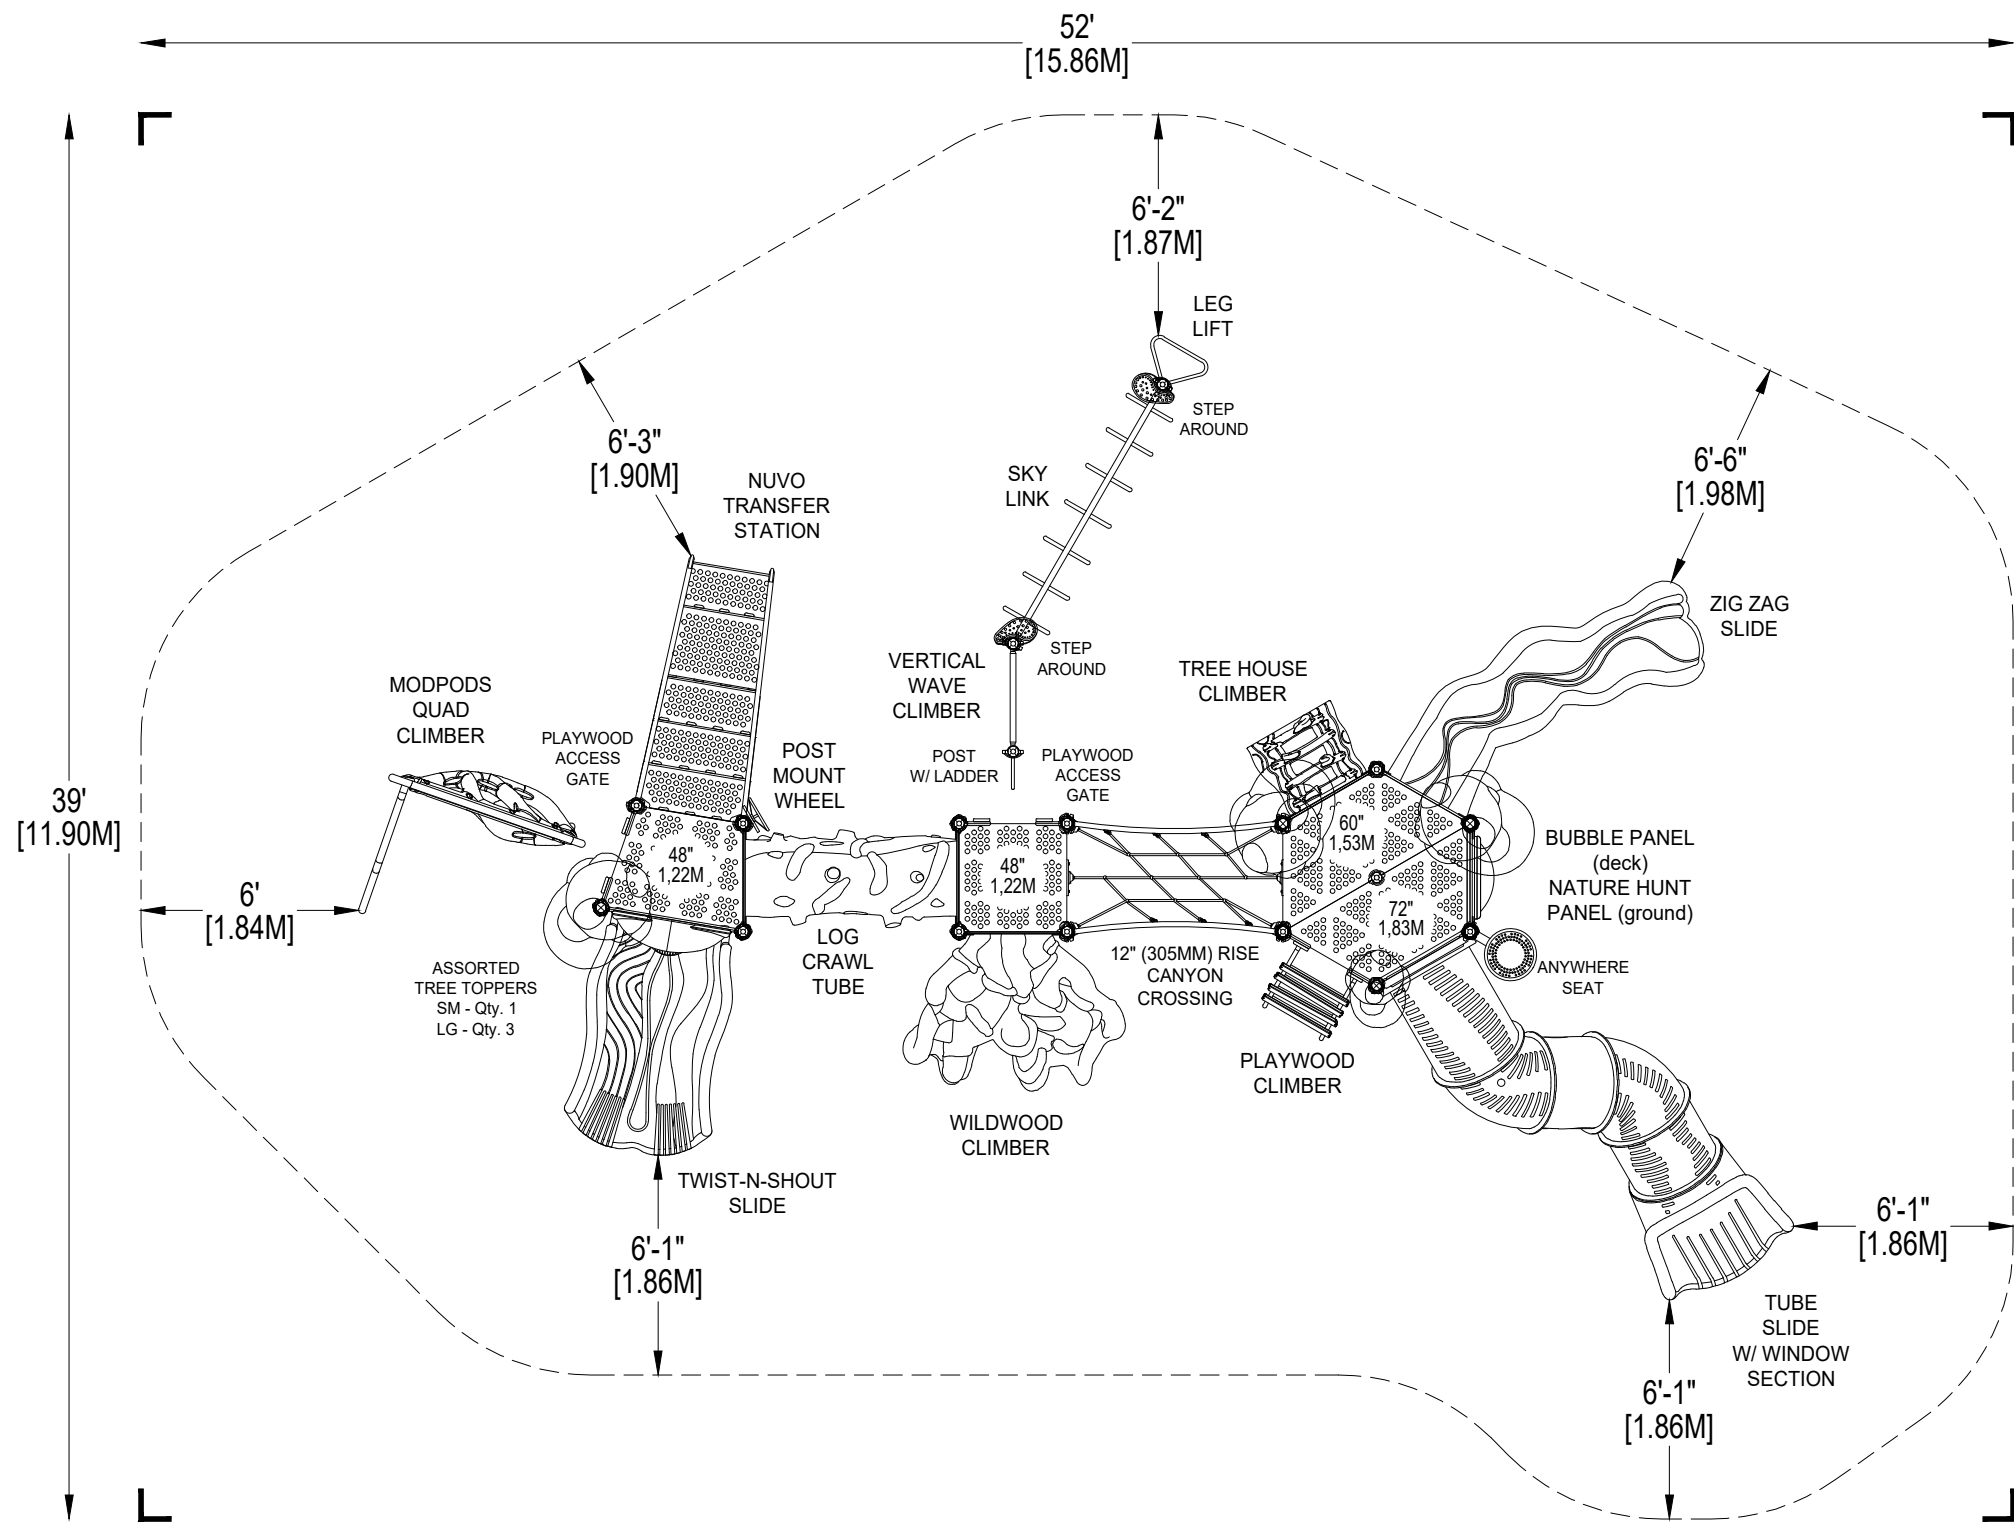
52'
[15.86M]

39'
[11.90M]

6'-2"
[1.87M]

LEG
LIFT

STEP
AROUND

SKY
LINK

6'-3"
[1.90M]

NUVO
TRANSFER
STATION

6'-6"
[1.98M]

ZIG ZAG
SLIDE

STEP
AROUND

VERTICAL
WAVE
CLIMBER

TREE HOUSE
CLIMBER

MODPODS
QUAD
CLIMBER

PLAYWOOD
ACCESS
GATE

POST
MOUNT
WHEEL

POST
W/ LADDER

PLAYWOOD
ACCESS
GATE

60"
1,53M

BUBBLE PANEL
(deck)
NATURE HUNT
PANEL (ground)

48"
1,22M

48"
1,22M

72"
1,83M

6'
[1.84M]

LOG
CRAWL
TUBE

12" (305MM) RISE
CANYON
CROSSING

ANYWHERE
SEAT

ASSORTED
TREE TOPPERS
SM - Qty. 1
LG - Qty. 3

PLAYWOOD
CLIMBER

WILDWOOD
CLIMBER

TWIST-N-SHOUT
SLIDE

6'-1"
[1.86M]

6'-1"
[1.86M]

TUBE
SLIDE
W/ WINDOW
SECTION

6'-1"
[1.86M]